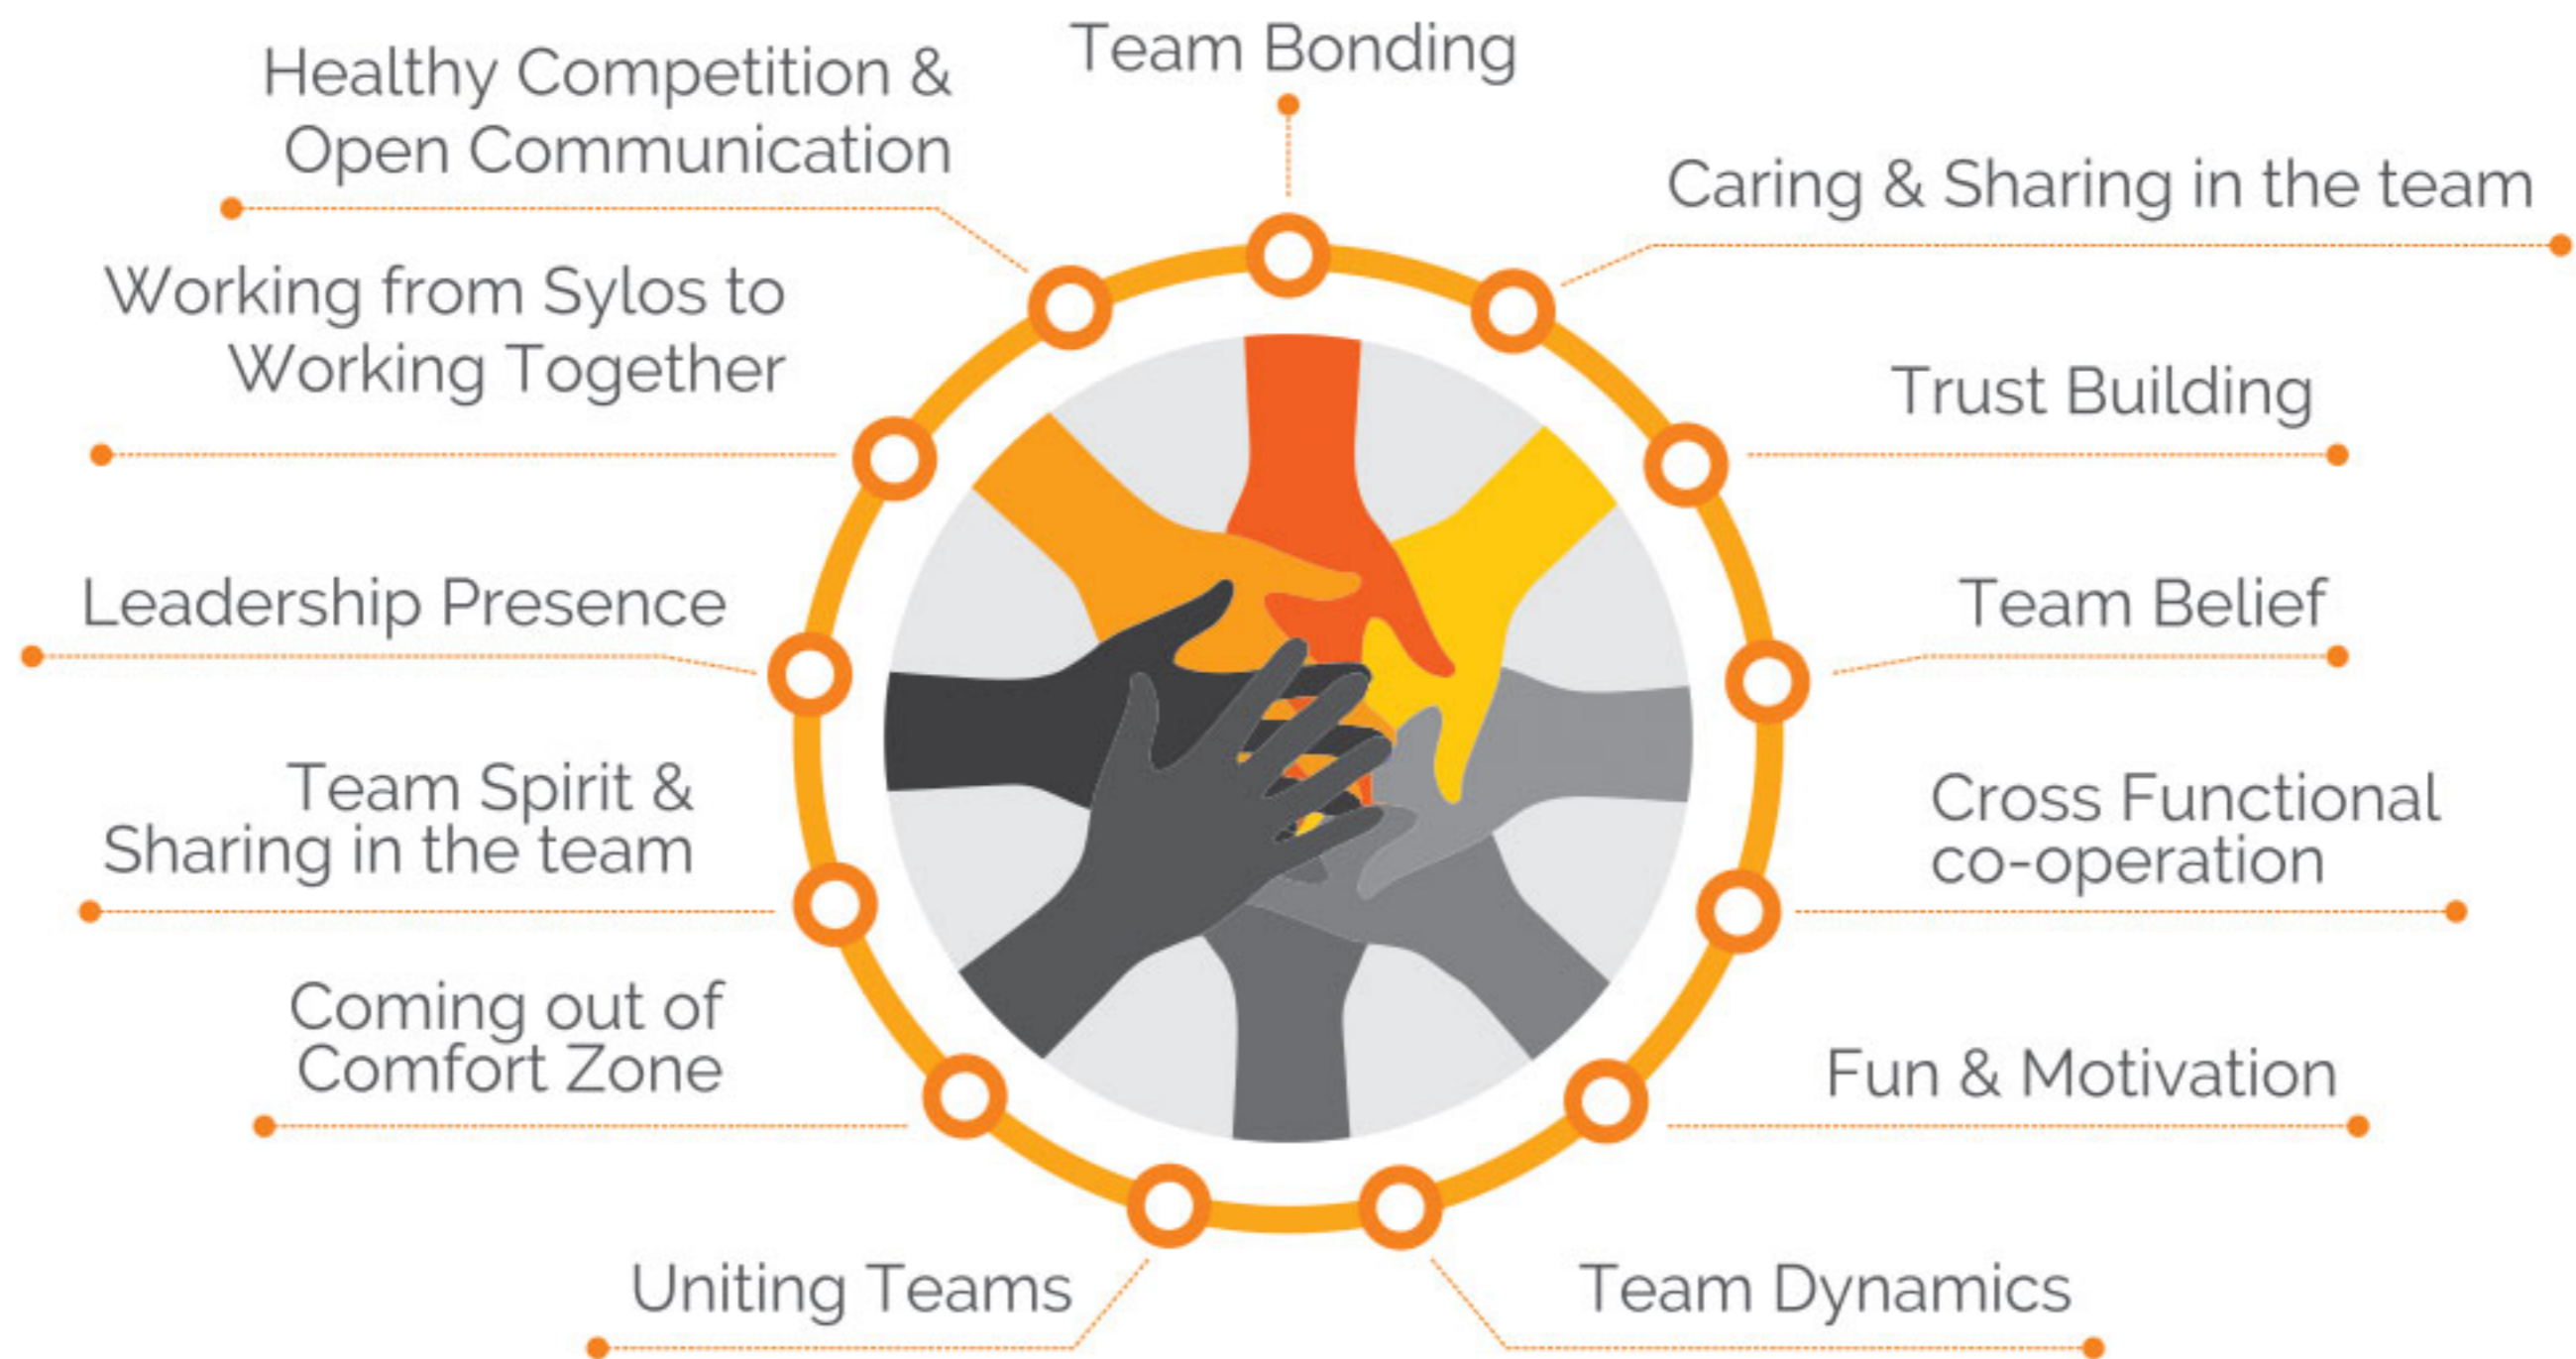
Healthy Competition & Open Communication

Team Bonding

Caring & Sharing in the team

Working from Sylos to Working Together

Trust Building

Leadership Presence

Team Belief

Team Spirit & Sharing in the team

Cross Functional co-operation

Coming out of Comfort Zone

Fun & Motivation

Uniting Teams

Team Dynamics